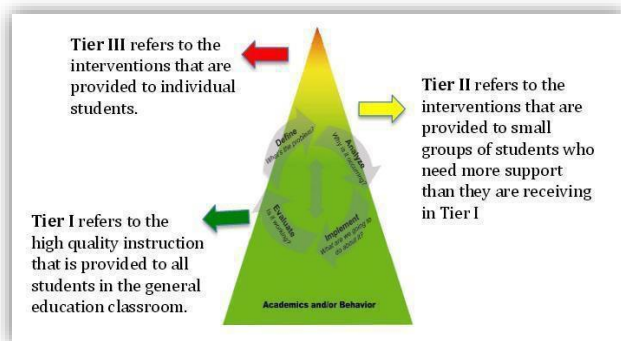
**Tier III** refers to the interventions that are provided to individual students.

**Tier II** refers to the interventions that are provided to small groups of students who need more support than they are receiving in Tier I

Define
What is the problem?

Analyze
Why is it occurring?

Evaluate
Is it working?

Implement
What are we going to do about it?

**Tier I** refers to the high quality instruction that is provided to all students in the general education classroom.

Academics and/or Behavior